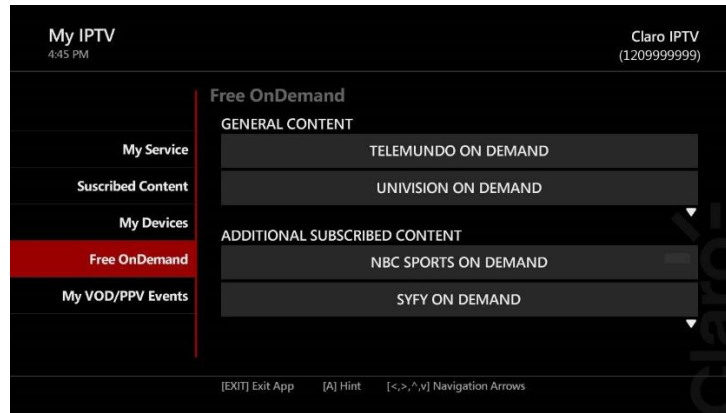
My IPTV
4:45 PM

Claro IPTV
(1209999999)

My Service
Suscribed Content
My Devices
Free OnDemand
My VOD/PPV Events

Free OnDemand
GENERAL CONTENT
TELEMUNDO ON DEMAND
UNIVISION ON DEMAND
ADDITIONAL SUBSCRIBED CONTENT
NBC SPORTS ON DEMAND
SYFY ON DEMAND

[EXIT] Exit App [A] Hint [<,>,^,v] Navigation Arrows

claro